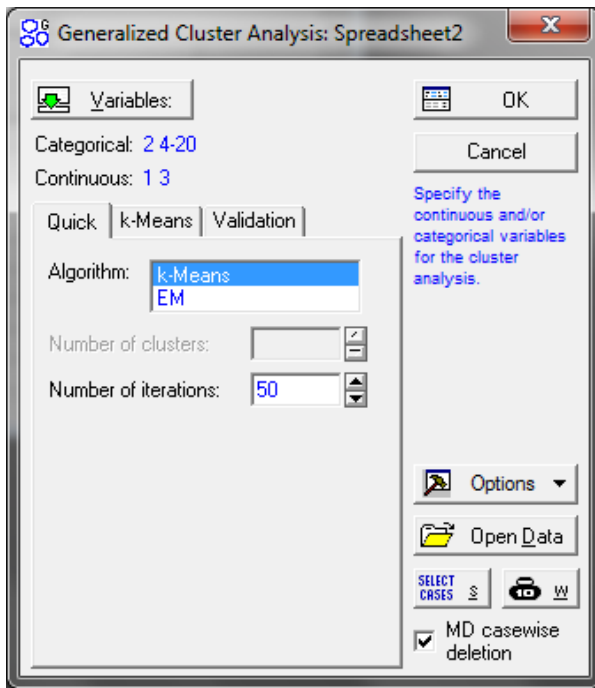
Generalized Cluster Analysis: Spreadsheet2

Variables:

Categorical: 2 4-20

Continuous: 1 3

OK

Cancel

Specify the continuous and/or categorical variables for the cluster analysis.

Quick | k-Means | Validation

Algorithm:
k-Means
EM

Number of clusters:

Number of iterations: 50

Options

Open Data

SELECT CASES S

W

MD casewise deletion